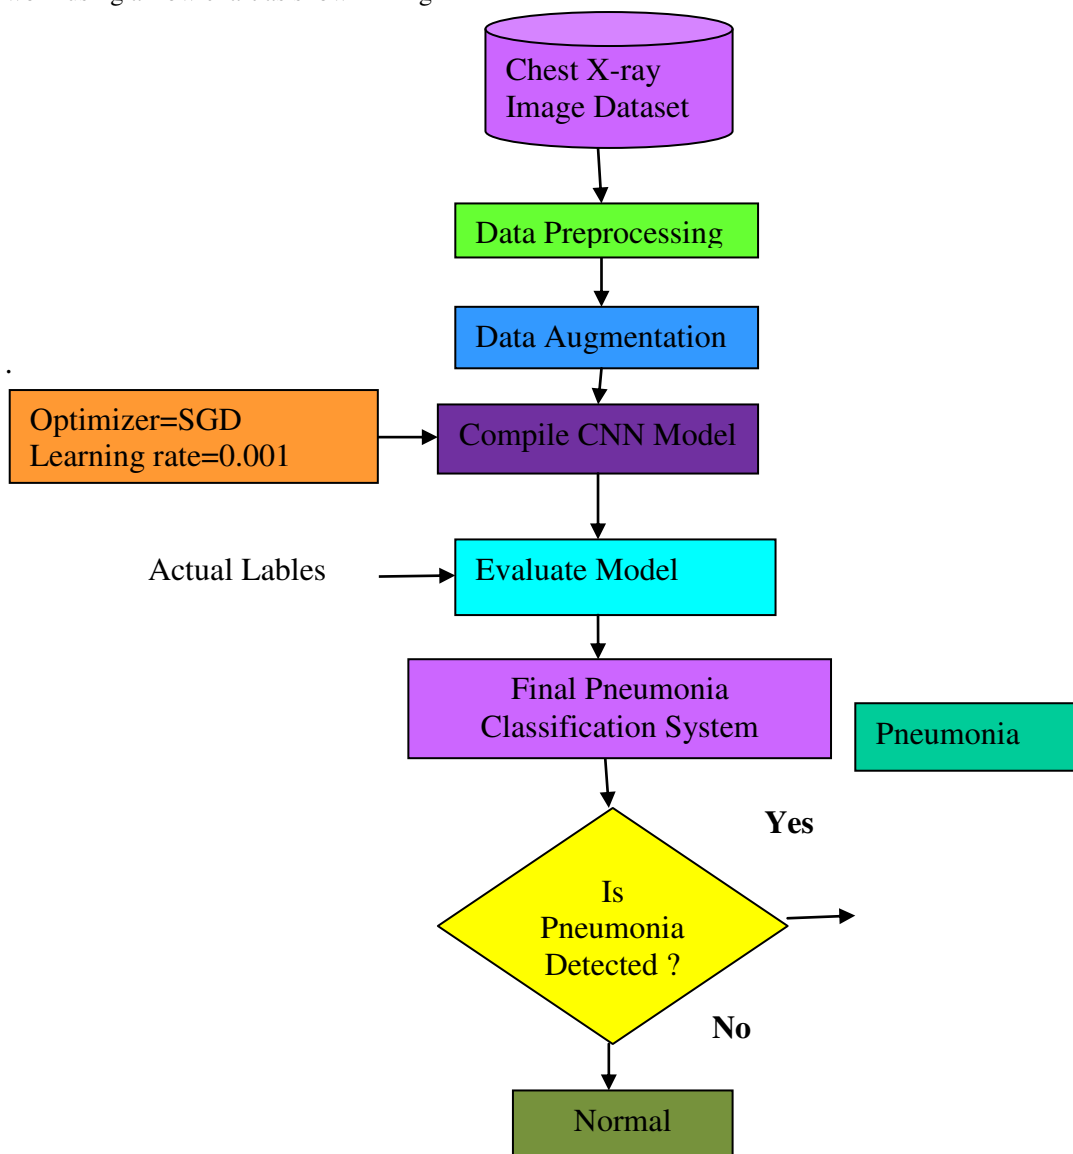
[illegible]

Chest X-ray Image Dataset

Data Preprocessing

Data Augmentation

Optimizer=SGD
Learning rate=0.001

Compile CNN Model

Actual Lables

Evaluate Model

Final Pneumonia Classification System

Pneumonia

Yes

Is Pneumonia Detected ?

No

Normal